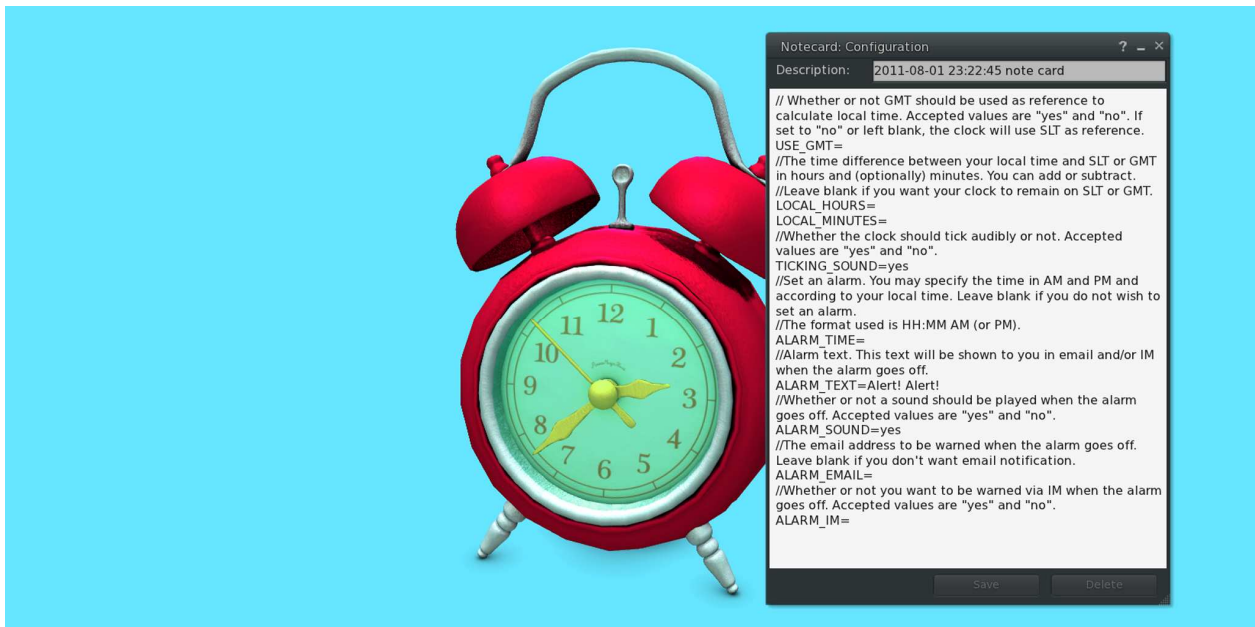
12
1
2
3
4
5
6
7
8
9
10
11

Notecard: Configuration ? _ ×

Description: 2011-08-01 23:22:45 note card

// Whether or not GMT should be used as reference to calculate local time. Accepted values are "yes" and "no". If set to "no" or left blank, the clock will use SLT as reference.
USE_GMT=
//The time difference between your local time and SLT or GMT in hours and (optionally) minutes. You can add or subtract.
//Leave blank if you want your clock to remain on SLT or GMT.
LOCAL_HOURS=
LOCAL_MINUTES=
//Whether the clock should tick audibly or not. Accepted values are "yes" and "no".
TICKING_SOUND=yes
//Set an alarm. You may specify the time in AM and PM and according to your local time. Leave blank if you do not wish to set an alarm.
//The format used is HH:MM AM (or PM).
ALARM_TIME=
//Alarm text. This text will be shown to you in email and/or IM when the alarm goes off.
ALARM_TEXT=Alert! Alert!
//Whether or not a sound should be played when the alarm goes off. Accepted values are "yes" and "no".
ALARM_SOUND=yes
//The email address to be warned when the alarm goes off. Leave blank if you don't want email notification.
ALARM_EMAIL=
//Whether or not you want to be warned via IM when the alarm goes off. Accepted values are "yes" and "no".
ALARM_IM=

Save Delete